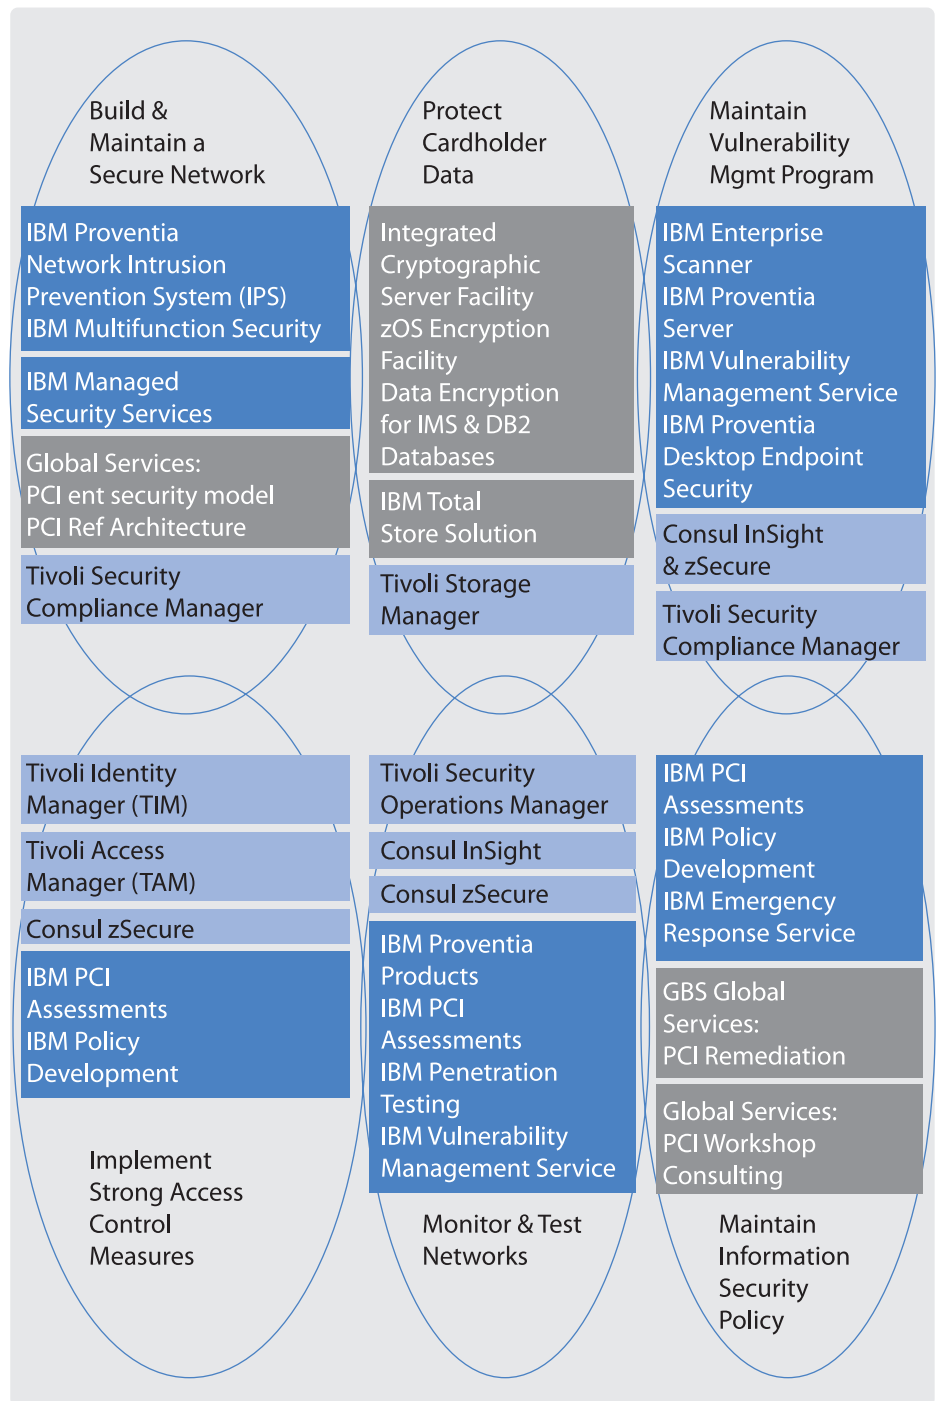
Build &
Maintain a
Secure Network

IBM Proventia
Network Intrusion
Prevention System (IPS)
IBM Multifunction Security

IBM Managed
Security Services

Global Services:
PCI ent security model
PCI Ref Architecture

Tivoli Security
Compliance Manager

Protect
Cardholder
Data

Integrated
Cryptographic
Server Facility
zOS Encryption
Facility
Data Encryption
for IMS & DB2
Databases

IBM Total
Store Solution

Tivoli Storage
Manager

Maintain
Vulnerability
Mgmt Program

IBM Enterprise
Scanner
IBM Proventia
Server
IBM Vulnerability
Management Service
IBM Proventia
Desktop Endpoint
Security

Consul InSight
& zSecure

Tivoli Security
Compliance Manager

Tivoli Identity
Manager (TIM)

Tivoli Access
Manager (TAM)

Consul zSecure

IBM PCI
Assessments
IBM Policy
Development

Implement
Strong Access
Control
Measures

Tivoli Security
Operations Manager

Consul InSight

Consul zSecure

IBM Proventia
Products
IBM PCI
Assessments
IBM Penetration
Testing
IBM Vulnerability
Management Service

Monitor & Test
Networks

IBM PCI
Assessments
IBM Policy
Development
IBM Emergency
Response Service

GBS Global
Services:
PCI Remediation

Global Services:
PCI Workshop
Consulting

Maintain
Information
Security
Policy